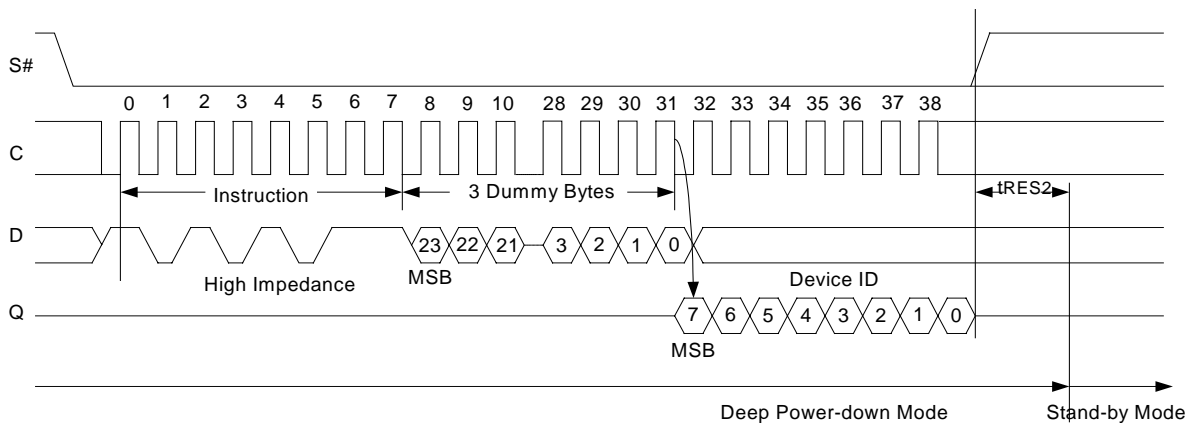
S#

0 1 2 3 4 5 6 7 8 9 10 28 29 30 31 32 33 34 35 36 37 38

C

Instruction

3 Dummy Bytes

tRES2

D

23 22 21 3 2 1 0

MSB

High Impedance

Device ID

Q

7 6 5 4 3 2 1 0

MSB

Deep Power-down Mode

Stand-by Mode